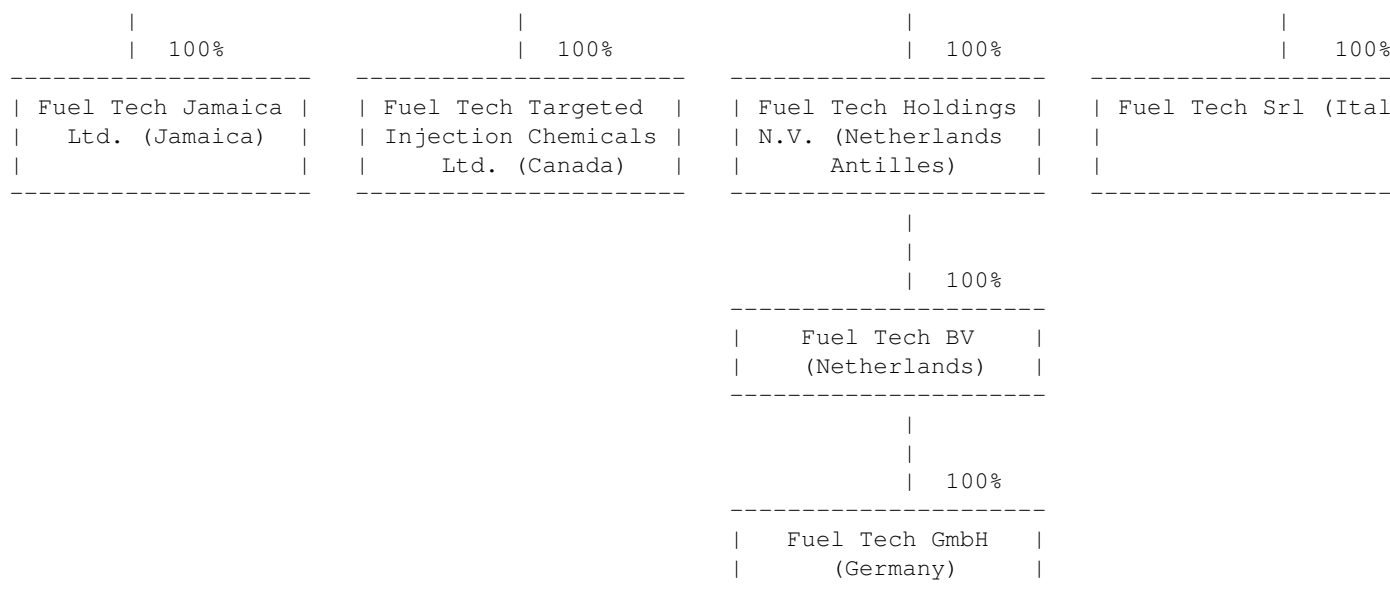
100%

Fuel Tech Jamaica Ltd. (Jamaica)

100%

Fuel Tech Targeted Injection Chemicals Ltd. (Canada)

100%

Fuel Tech Holdings N.V. (Netherlands Antilles)

100%

Fuel Tech BV (Netherlands)

100%

Fuel Tech GmbH (Germany)

100%

Fuel Tech Srl (Ital